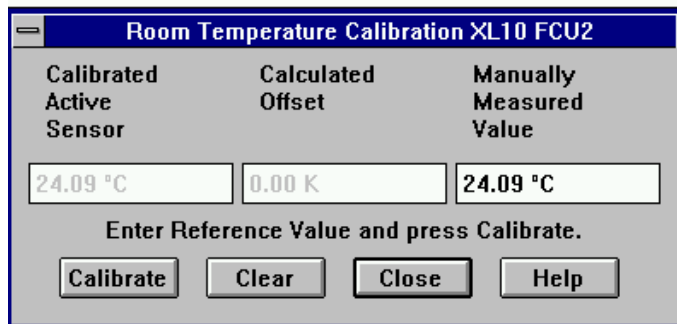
Room Temperature Calibration XL10 FCU2

Calibrated Active Sensor

Calculated Offset

Manually Measured Value

24.09 °C

0.00 K

24.09 °C

Enter Reference Value and press Calibrate.

Calibrate

Clear

Close

Help